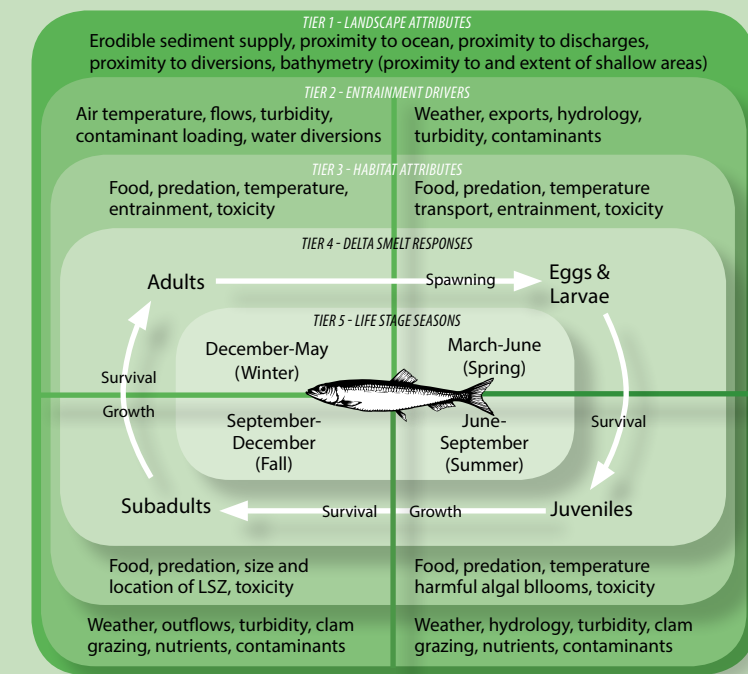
TIER 1 - LANDSCAPE ATTRIBUTES

Erodible sediment supply, proximity to ocean, proximity to discharges, proximity to diversions, bathymetry (proximity to and extent of shallow areas)

TIER 2 - ENTRAINMENT DRIVERS

Air temperature, flows, turbidity, contaminant loading, water diversions

Weather, exports, hydrology, turbidity, contaminants

TIER 3 - HABITAT ATTRIBUTES

Food, predation, temperature, entrainment, toxicity

Food, predation, temperature transport, entrainment, toxicity

TIER 4 - DELTA SMELT RESPONSES

Adults

Spawning

Eggs & Larvae

TIER 5 - LIFE STAGE SEASONS

December-May (Winter)

March-June (Spring)

Survival

Growth

September-December (Fall)

June-September (Summer)

Survival

Subadults

Survival

Growth

Juveniles

Food, predation, size and location of LSZ, toxicity

Food, predation, temperature harmful algal bllooms, toxicity

Weather, outflows, turbidity, clam grazing, nutrients, contaminants

Weather, hydrology, turbidity, clam grazing, nutrients, contaminants